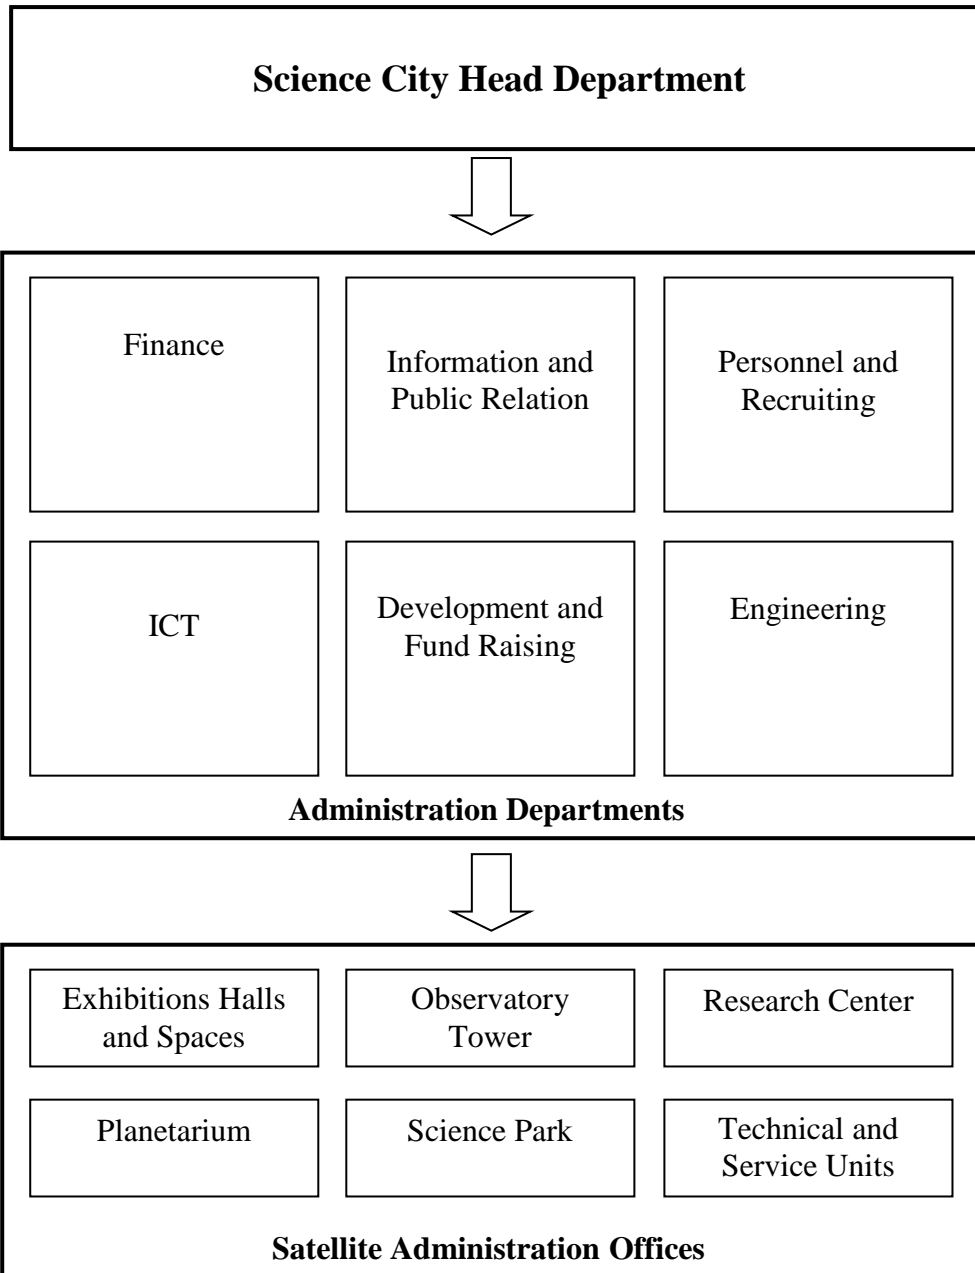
Science City Head Department

Finance

Information and Public Relation

Personnel and Recruiting

ICT

Development and Fund Raising

Engineering

Administration Departments

Exhibitions Halls and Spaces

Observatory Tower

Research Center

Planetarium

Science Park

Technical and Service Units

Satellite Administration Offices